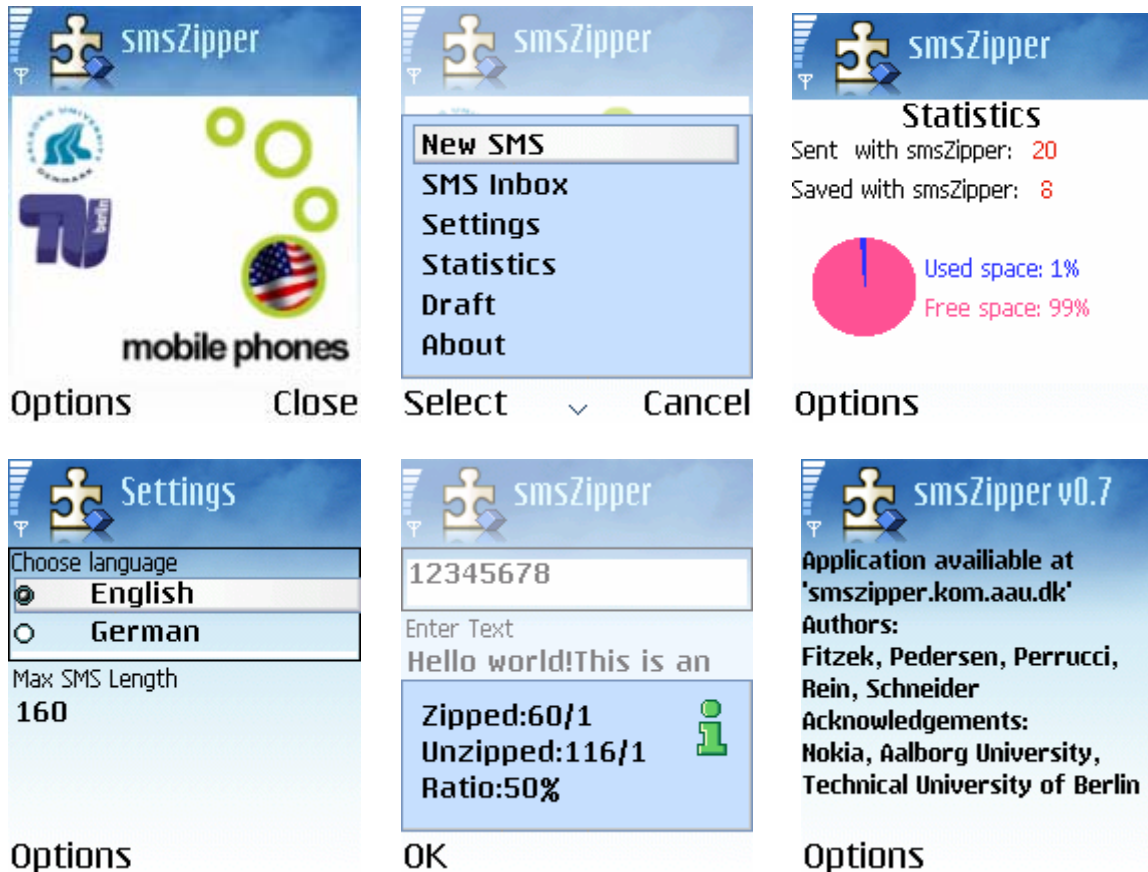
smsZipper

AALBORG UNIVERSITET DENMARK

TU berlin

mobile phones

Options Close

smsZipper

New SMS
SMS Inbox
Settings
Statistics
Draft
About

Select Cancel

smsZipper

Statistics
Sent with smsZipper: 20
Saved with smsZipper: 8

Used space: 1%
Free space: 99%

Options

Settings

Choose language
English
German

Max SMS Length
160

Options

smsZipper

12345678

Enter Text
Hello world!This is an

Zipped:60/1
Unzipped:116/1
Ratio:50%

OK

smsZipper v0.7

Application availiable at 'smszipper.kom.aau.dk'
Authors:
Fitzek, Pedersen, Perrucci, Rein, Schneider
Acknowledgements:
Nokia, Aalborg University, Technical University of Berlin

Options